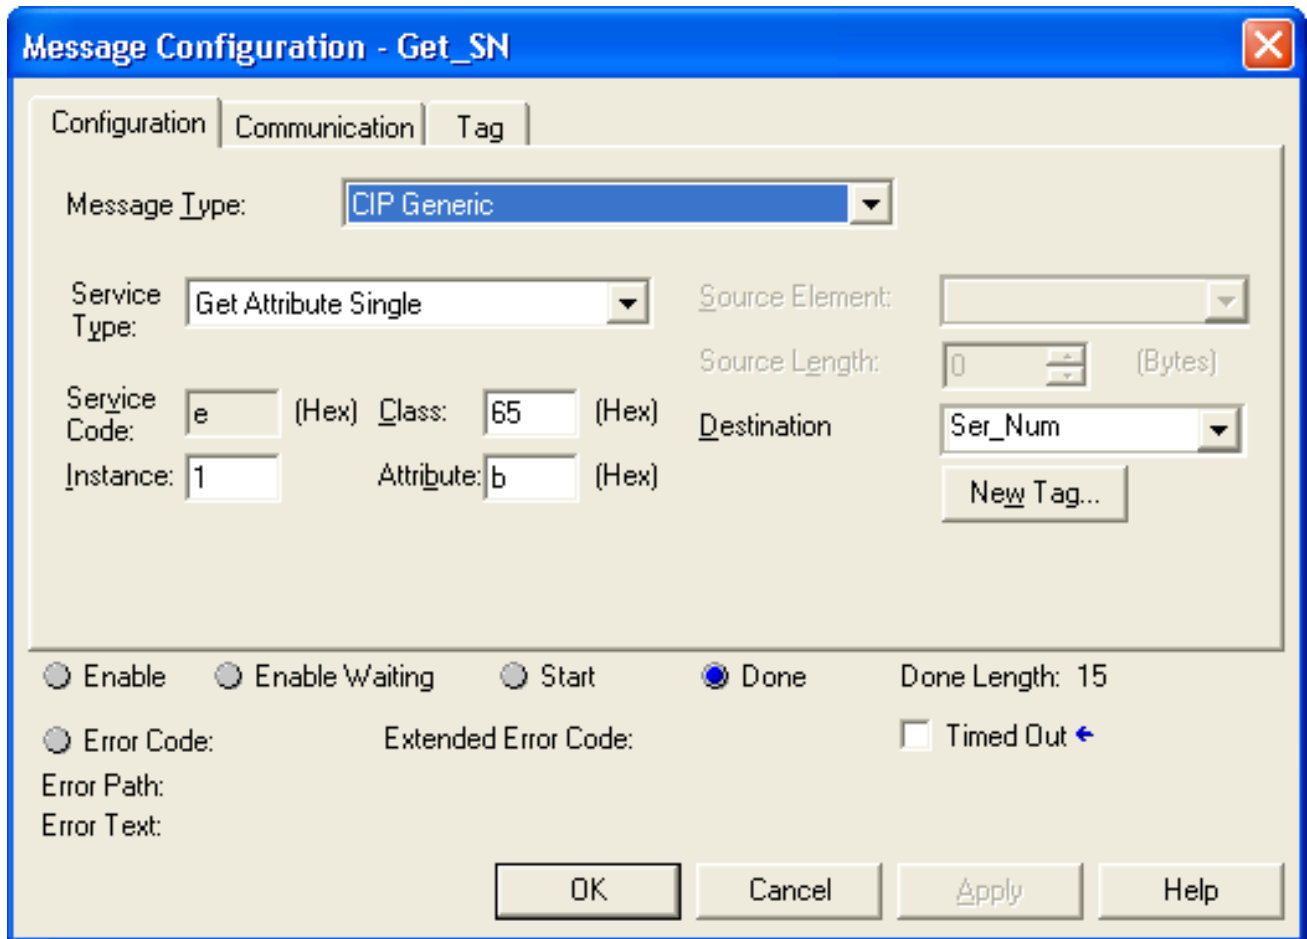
Message Configuration - Get_SN

Configuration | Communication | Tag

Message Type: CIP Generic

Service Type: Get Attribute Single

Source Element:

Source Length: 0 (Bytes)

Service Code: e (Hex) Class: 65 (Hex)

Destination Ser_Num

Instance: 1 Attribute: b (Hex)

New Tag...

Enable Enable Waiting Start Done Done Length: 15

Error Code: Extended Error Code: Timed Out

Error Path:
Error Text:

OK Cancel Apply Help